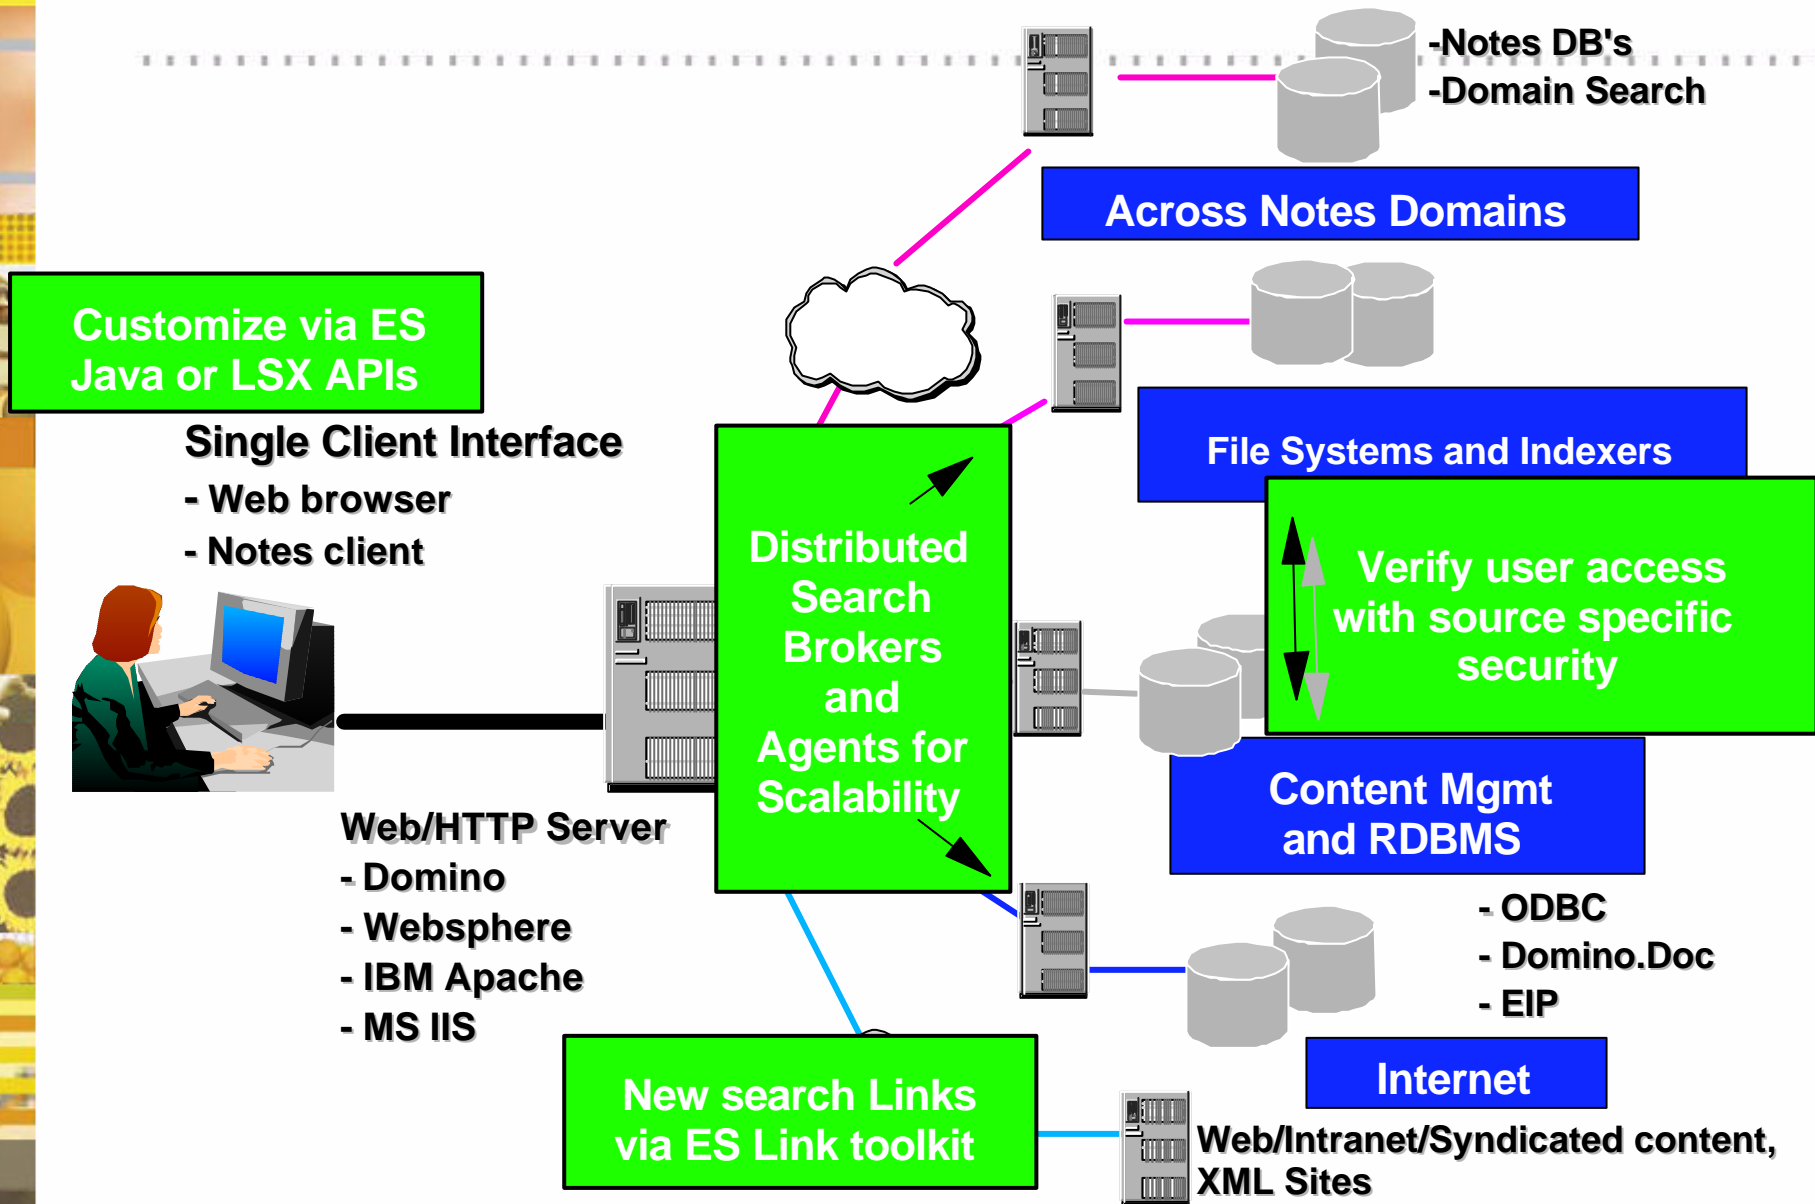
-Notes DB's
-Domain Search

Across Notes Domains

Customize via ES Java or LSX APIs

Single Client Interface
- Web browser
- Notes client

File Systems and Indexers

Distributed Search Brokers and Agents for Scalability

Verify user access with source specific security

Content Mgmt and RDBMS

Web/HTTP Server
- Domino
- Websphere
- IBM Apache
- MS IIS

- ODBC
- Domino.Doc
- EIP

Internet

New search Links via ES Link toolkit

Web/Intranet/Syndicated content, XML Sites